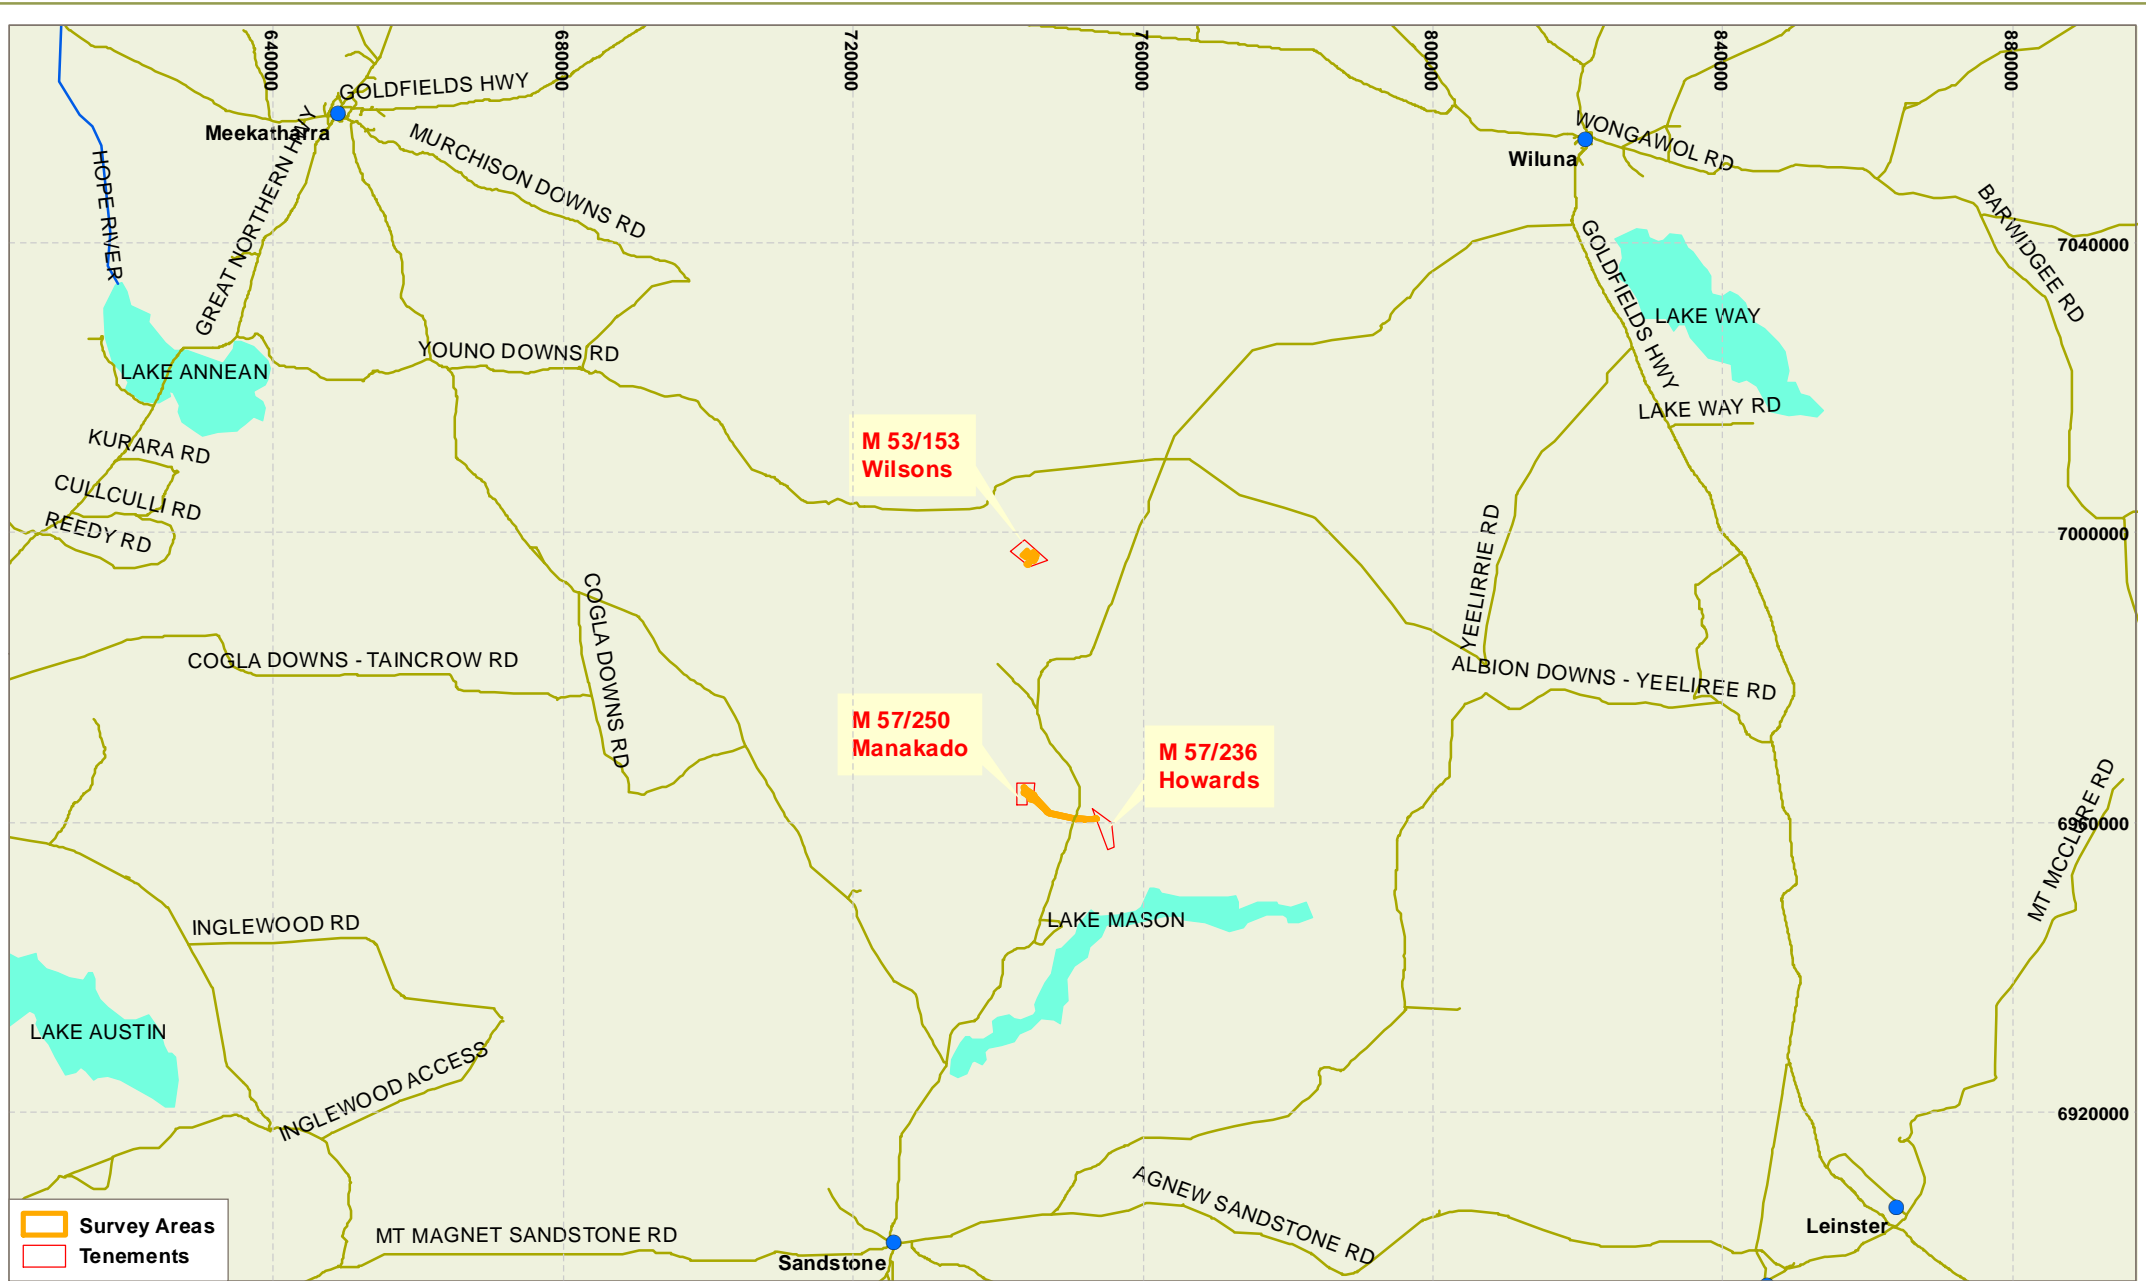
640000
680000
720000
760000
800000
840000
880000

GOLDFIELDS HWY
Meekatharra
GREAT NORTHERN HWY
MURCHISON DOWNS RD
HOPE RIVER
WONGAWOL RD
Wiluna
BARWIDGEE RD
7040000
GOLDFIELDS HWY
LAKE WAY
LAKE WAY RD
YOUNO DOWNS RD
LAKE ANNEAN
KURARA RD
CULLCULLI RD
REEDY RD
M 53/153
Wilsons
7000000
COGLA DOWNS RD
YEELIRRIE RD
COGLA DOWNS - TAINCROW RD
ALBION DOWNS - YEELIREE RD
M 57/250
Manakado
M 57/236
Howards
6960000
MT MCCLURE RD
LAKE MASON
INGLEWOOD RD
LAKE AUSTIN
INGLEWOOD ACCESS
6920000
AGNEW SANDSTONE RD
Leinster
MT MAGNET SANDSTONE RD
Sandstone
Survey Areas
Tenements